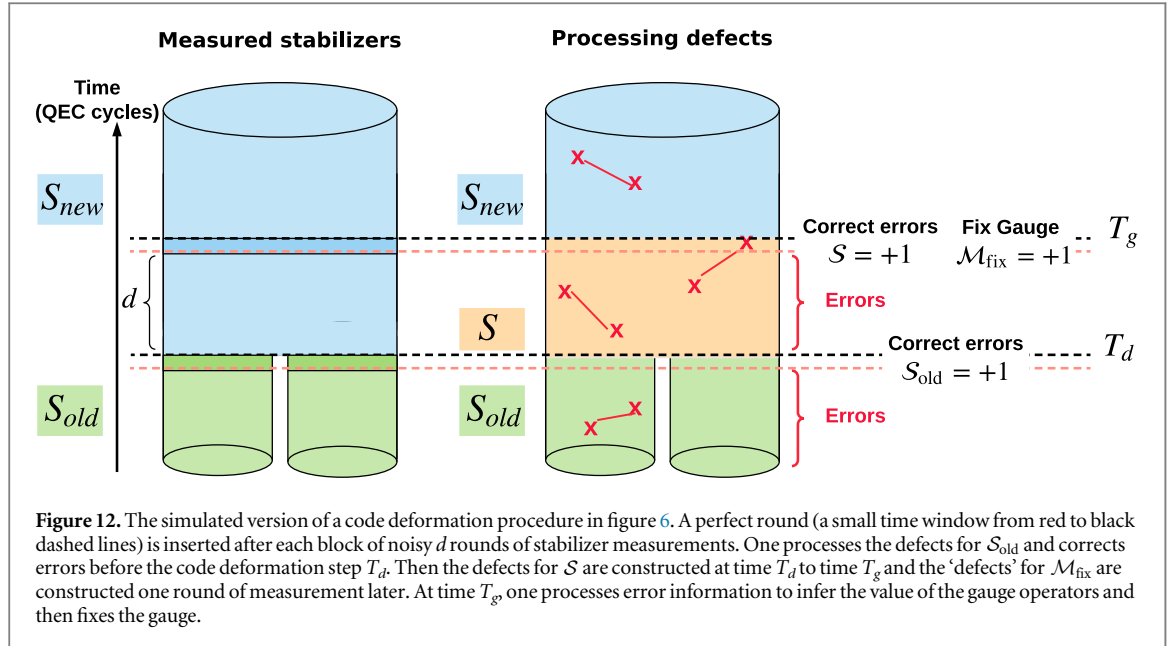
Measured stabilizers

Processing defects

Time (QEC cycles)

$S_{new}$

$d$

$S_{old}$

$S_{new}$

$S$

$S_{old}$

Correct errors $\mathcal{S} = +1$

Fix Gauge $\mathcal{M}_{\text{fix}} = +1$

$T_g$

Errors

Correct errors $\mathcal{S}_{\text{old}} = +1$

$T_d$

Errors

**Figure 12.** The simulated version of a code deformation procedure in figure 6. A perfect round (a small time window from red to black dashed lines) is inserted after each block of noisy $d$ rounds of stabilizer measurements. One processes the defects for $\mathcal{S}_{\text{old}}$ and corrects errors before the code deformation step $T_d$. Then the defects for $\mathcal{S}$ are constructed at time $T_d$ to time $T_g$ and the 'defects' for $\mathcal{M}_{\text{fix}}$ are constructed one round of measurement later. At time $T_g$, one processes error information to infer the value of the gauge operators and then fixes the gauge.